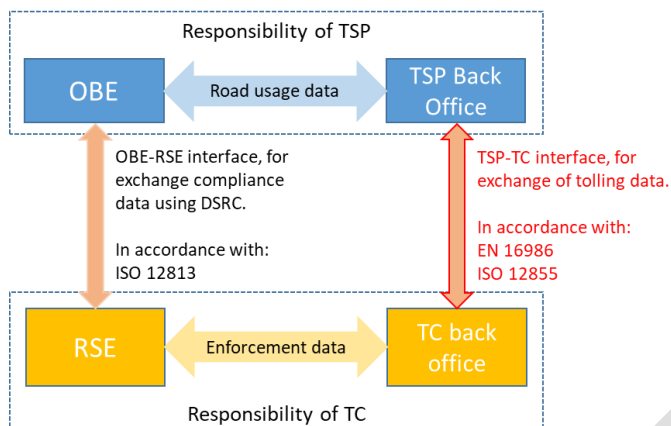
Responsibility of TSP

OBE

Road usage data

TSP Back Office

OBE-RSE interface, for exchange compliance data using DSRC.

In accordance with: ISO 12813

TSP-TC interface, for exchange of tolling data.

In accordance with: EN 16986 ISO 12855

RSE

Enforcement data

TC back office

Responsibility of TC